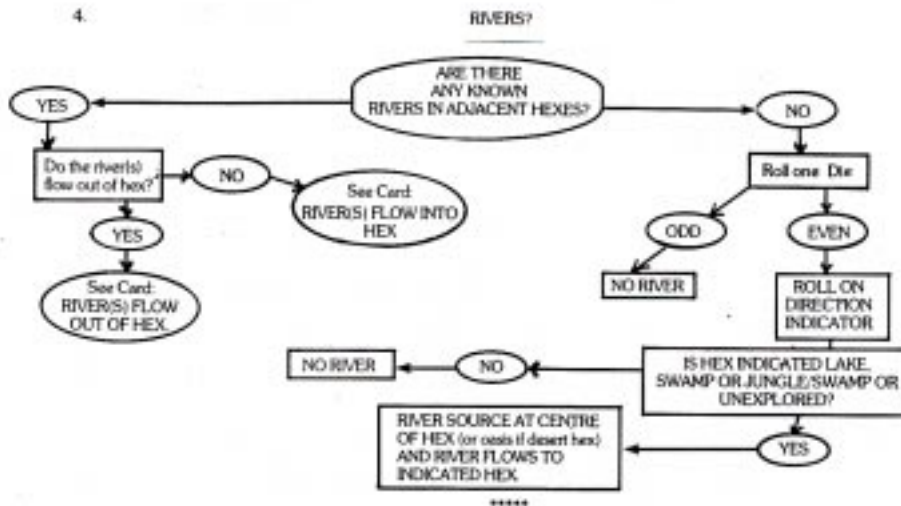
4.

RIVERS?

ARE THERE ANY KNOWN RIVERS IN ADJACENT HEXES?

YES

NO

Do the river(s) flow out of hex?

NO

See Card: RIVER(S) FLOW INTO HEX

YES

See Card: RIVER(S) FLOW OUT OF HEX.

Roll one Die

ODD

EVEN

NO RIVER

ROLL ON DIRECTION INDICATOR

NO RIVER

NO

IS HEX INDICATED LAKE, SWAMP OR JUNGLE/SWAMP OR UNEXPLORED?

RIVER SOURCE AT CENTRE OF HEX (or oasis if desert hex) AND RIVER FLOWS TO INDICATED HEX.

YES

*****